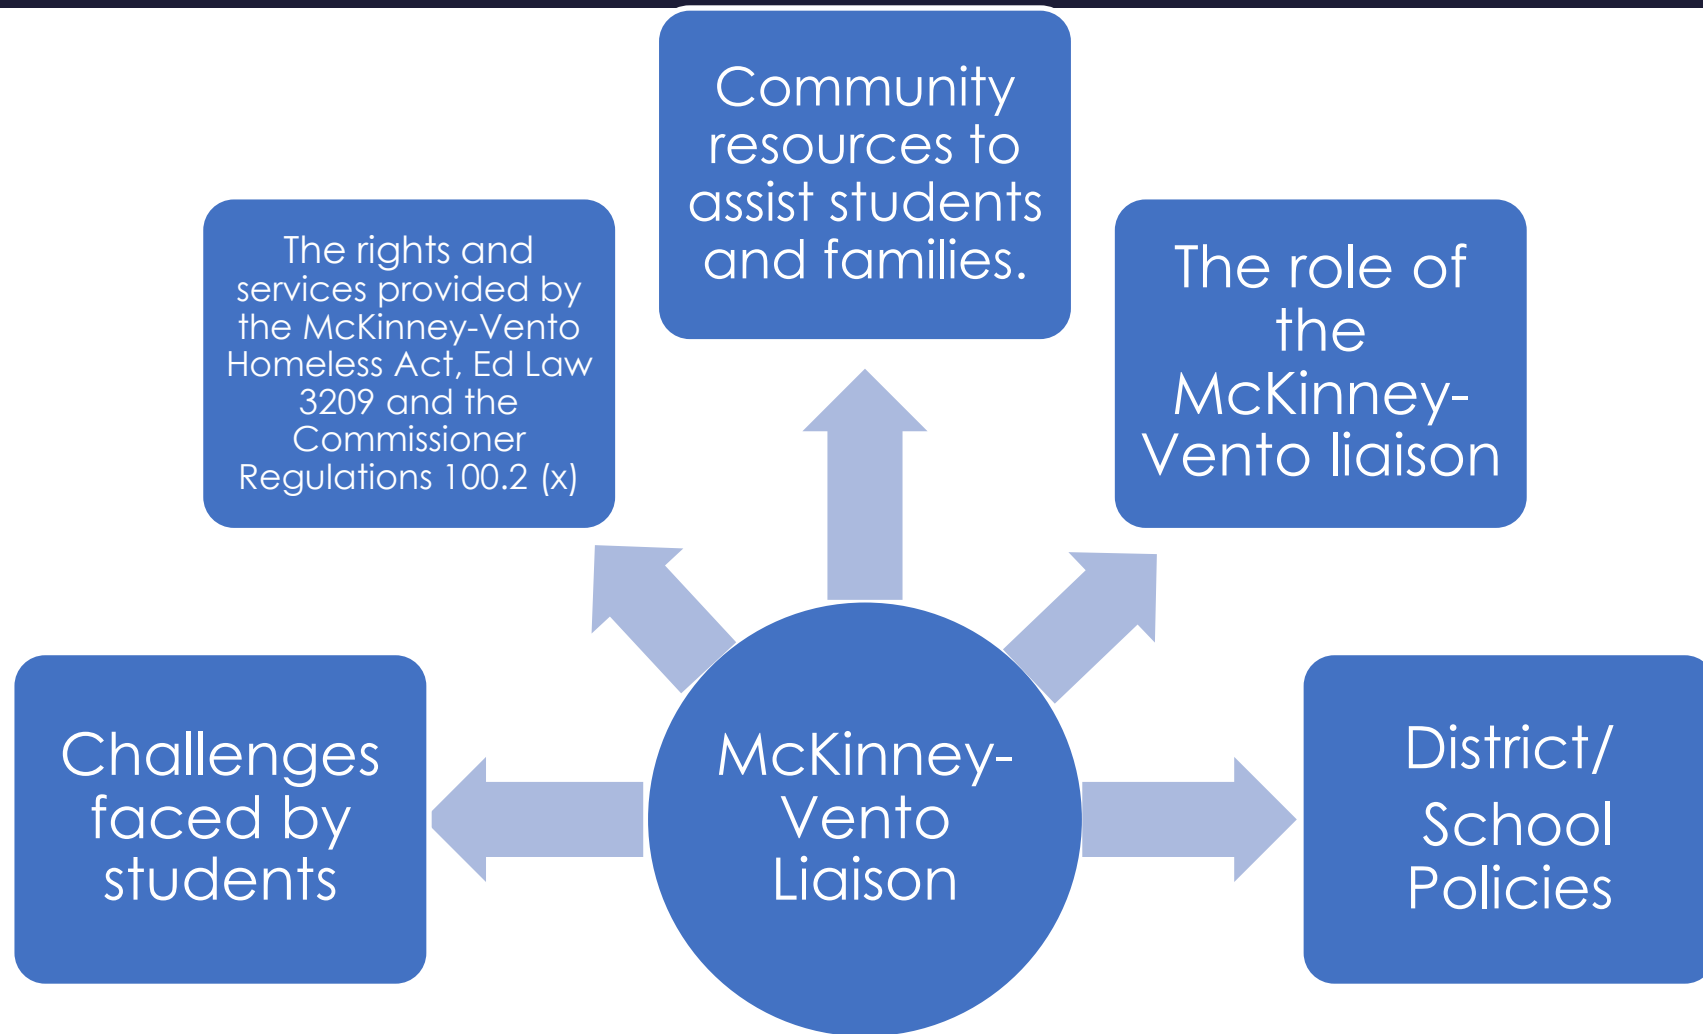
Community resources to assist students and families.

The rights and services provided by the McKinney-Vento Homeless Act, Ed Law 3209 and the Commissioner Regulations 100.2 (x)

The role of the McKinney-Vento liaison

Challenges faced by students

McKinney-Vento Liaison

District/ School Policies